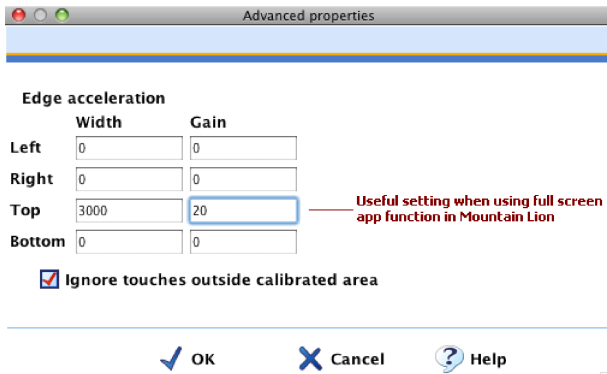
Advanced properties

Edge acceleration

| | Width | Gain |
|---|---|---|
| Left | 0 | 0 |
| Right | 0 | 0 |
| Top | 3000 | 20 |
| Bottom | 0 | 0 |

Useful setting when using full screen app function in Mountain Lion

Ignore touches outside calibrated area

OK Cancel Help